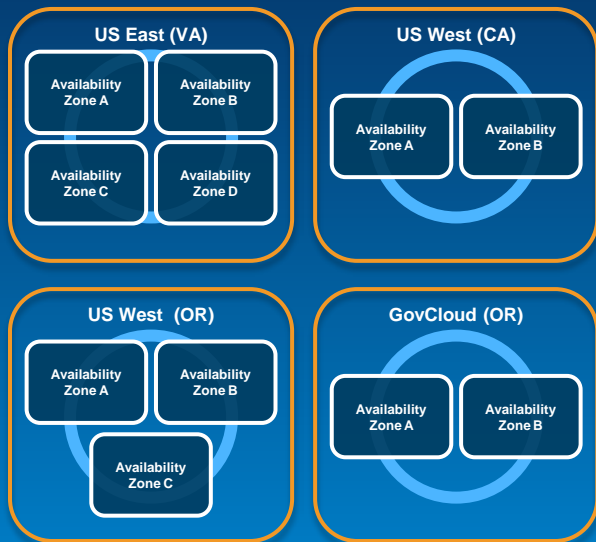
US East (VA)

Availability Zone A

Availability Zone B

Availability Zone C

Availability Zone D

US West (CA)

Availability Zone A

Availability Zone B

US West (OR)

Availability Zone A

Availability Zone B

Availability Zone C

GovCloud (OR)

Availability Zone A

Availability Zone B